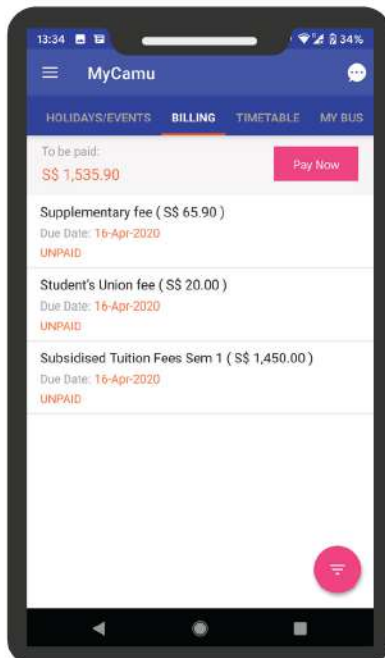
13:34 34%

MyCamu

HOLIDAYS/EVENTS BILLING TIMETABLE MY BUS

To be paid:
S$ 1,535.90

Pay Now

Supplementary fee ( S$ 65.90 )
Due Date: 16-Apr-2020
UNPAID

Student's Union fee ( S$ 20.00 )
Due Date: 16-Apr-2020
UNPAID

Subsidised Tuition Fees Sem 1 ( S$ 1,450.00 )
Due Date: 16-Apr-2020
UNPAID